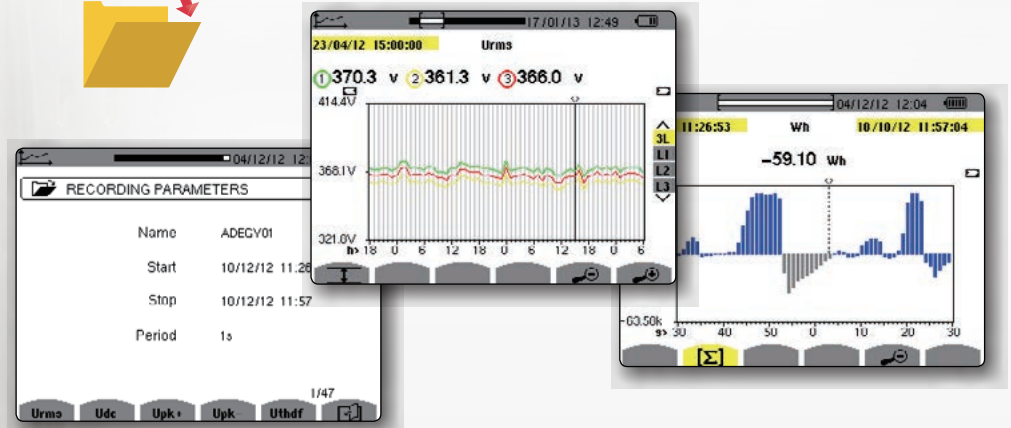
04/12/12 12:
RECORDING PARAMETERS
Name ADEGY01
Start 10/12/12 11:26
Stop 10/12/12 11:57
Period 1s
1/47
Urms Udc Upk+ Upk- Uthdf

17/01/13 12:49
23/04/12 15:00:00 Urms
1 370.3 v 2 361.3 v 3 366.0 v
414.4V
368.1V
321.0V
h 18 0 6 12 18 0 6 12 18 0 6
3L
L1
L2
L3

04/12/12 12:04
11:26:53 Wh 10/10/12 11:57:04
-59.10 Wh
-63.50k
s 30 40 50 0 10 20 30
[Σ]